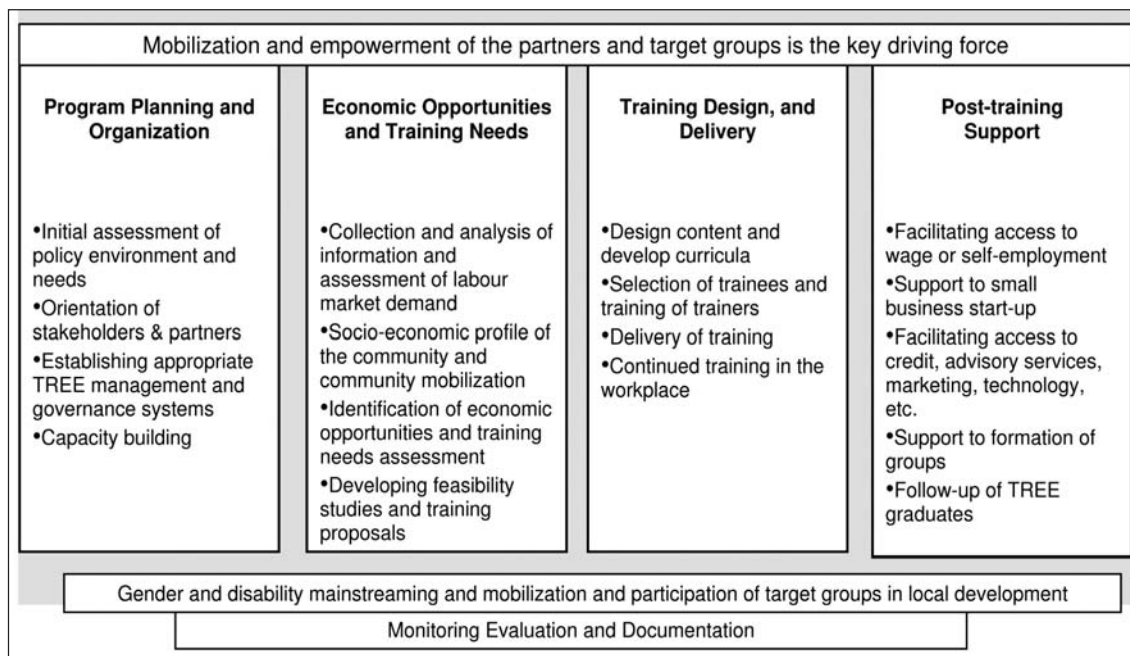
Mobilization and empowerment of the partners and target groups is the key driving force

**Program Planning and Organization**

•Initial assessment of policy environment and needs
•Orientation of stakeholders & partners
•Establishing appropriate TREE management and governance systems
•Capacity building

**Economic Opportunities and Training Needs**

•Collection and analysis of information and assessment of labour market demand
•Socio-economic profile of the community and community mobilization
•Identification of economic opportunities and training needs assessment
•Developing feasibility studies and training proposals

**Training Design, and Delivery**

•Design content and develop curricula
•Selection of trainees and training of trainers
•Delivery of training
•Continued training in the workplace

**Post-training Support**

•Facilitating access to wage or self-employment
•Support to small business start-up
•Facilitating access to credit, advisory services, marketing, technology, etc.
•Support to formation of groups
•Follow-up of TREE graduates

Gender and disability mainstreaming and mobilization and participation of target groups in local development

Monitoring Evaluation and Documentation